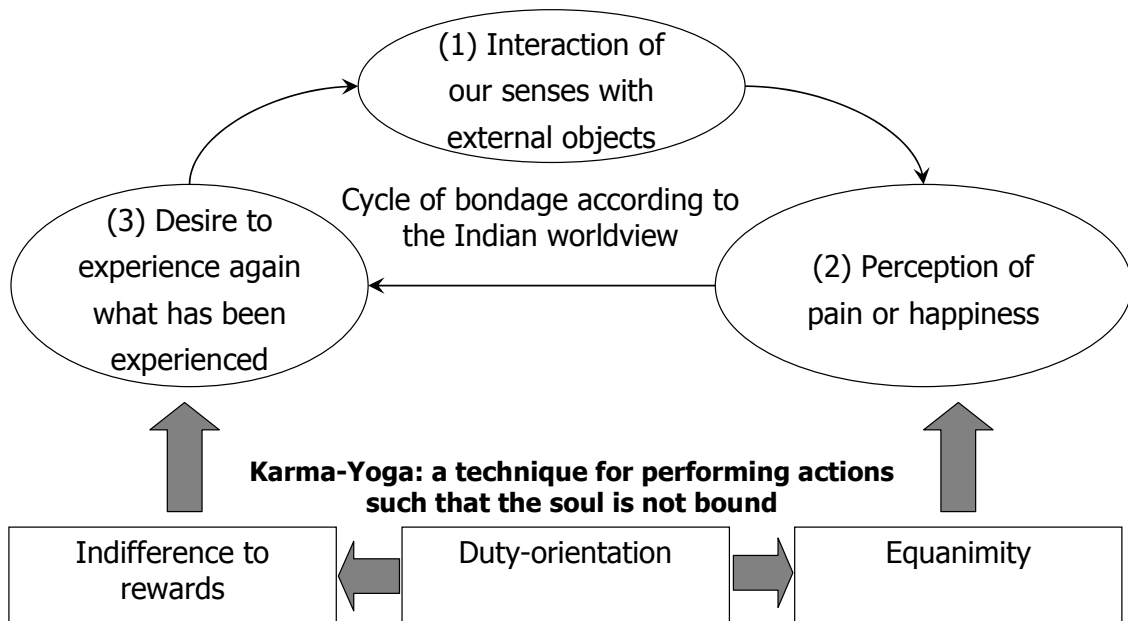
(1) Interaction of our senses with external objects

Cycle of bondage according to the Indian worldview

(3) Desire to experience again what has been experienced

(2) Perception of pain or happiness

**Karma-Yoga: a technique for performing actions such that the soul is not bound**

Indifference to rewards

Duty-orientation

Equanimity